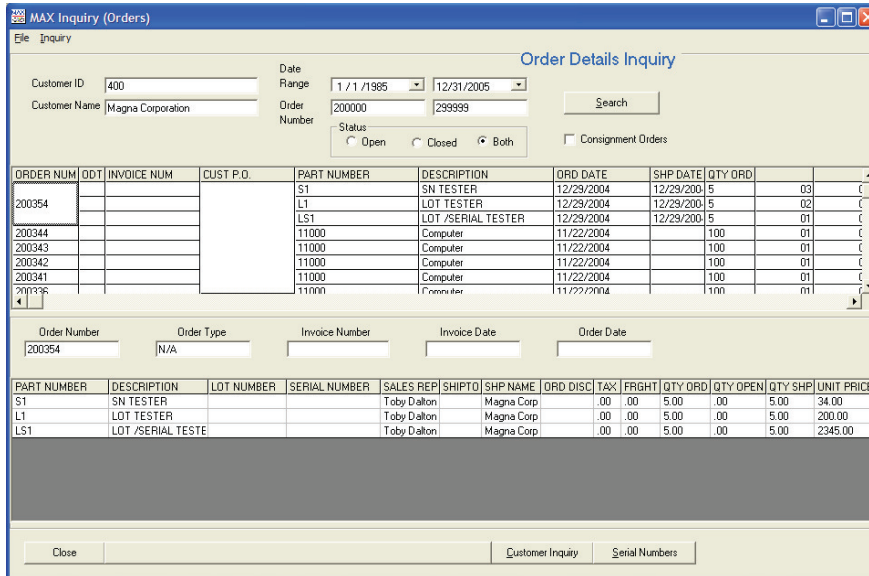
MAX Inquiry (Orders)

File Inquiry

Order Details Inquiry

Customer ID 400

Customer Name Magna Corporation

Date Range 1 / 1 /1985 12/31/2005

Order Number 200000 299999

Search

Status
Open Closed Both

Consignment Orders

| ORDER NUM | ODT | INVOICE NUM | CUST P.O. | PART NUMBER | DESCRIPTION | ORD DATE | SHP DATE | QTY ORD | | |
|---|---|---|---|---|---|---|---|---|---|---|
| 200354 | | | | S1 | SN TESTER | 12/29/2004 | 12/29/2004 | 5 | 03 | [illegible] |
| | | | | L1 | LOT TESTER | 12/29/2004 | 12/29/2004 | 5 | 02 | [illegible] |
| | | | | LS1 | LOT /SERIAL TESTER | 12/29/2004 | 12/29/2004 | 5 | 01 | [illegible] |
| 200344 | | | | 11000 | Computer | 11/22/2004 | | 100 | 01 | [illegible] |
| 200343 | | | | 11000 | Computer | 11/22/2004 | | 100 | 01 | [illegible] |
| 200342 | | | | 11000 | Computer | 11/22/2004 | | 100 | 01 | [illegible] |
| 200341 | | | | 11000 | Computer | 11/22/2004 | | 100 | 01 | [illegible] |
| 200336 | | | | 11000 | Computer | 11/22/2004 | | 100 | 01 | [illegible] |

Order Number 200354
Order Type N/A
Invoice Number
Invoice Date
Order Date

| PART NUMBER | DESCRIPTION | LOT NUMBER | SERIAL NUMBER | SALES REP | SHIPTO | SHP NAME | ORD DISC | TAX | FRGHT | QTY ORD | QTY OPEN | QTY SHP | UNIT PRICE |
|---|---|---|---|---|---|---|---|---|---|---|---|---|---|
| S1 | SN TESTER | | | Toby Dalton | | Magna Corp | | .00 | .00 | 5.00 | .00 | 5.00 | 34.00 |
| L1 | LOT TESTER | | | Toby Dalton | | Magna Corp | | .00 | .00 | 5.00 | .00 | 5.00 | 200.00 |
| LS1 | LOT /SERIAL TESTE | | | Toby Dalton | | Magna Corp | | .00 | .00 | 5.00 | .00 | 5.00 | 2345.00 |

Close
Customer Inquiry
Serial Numbers